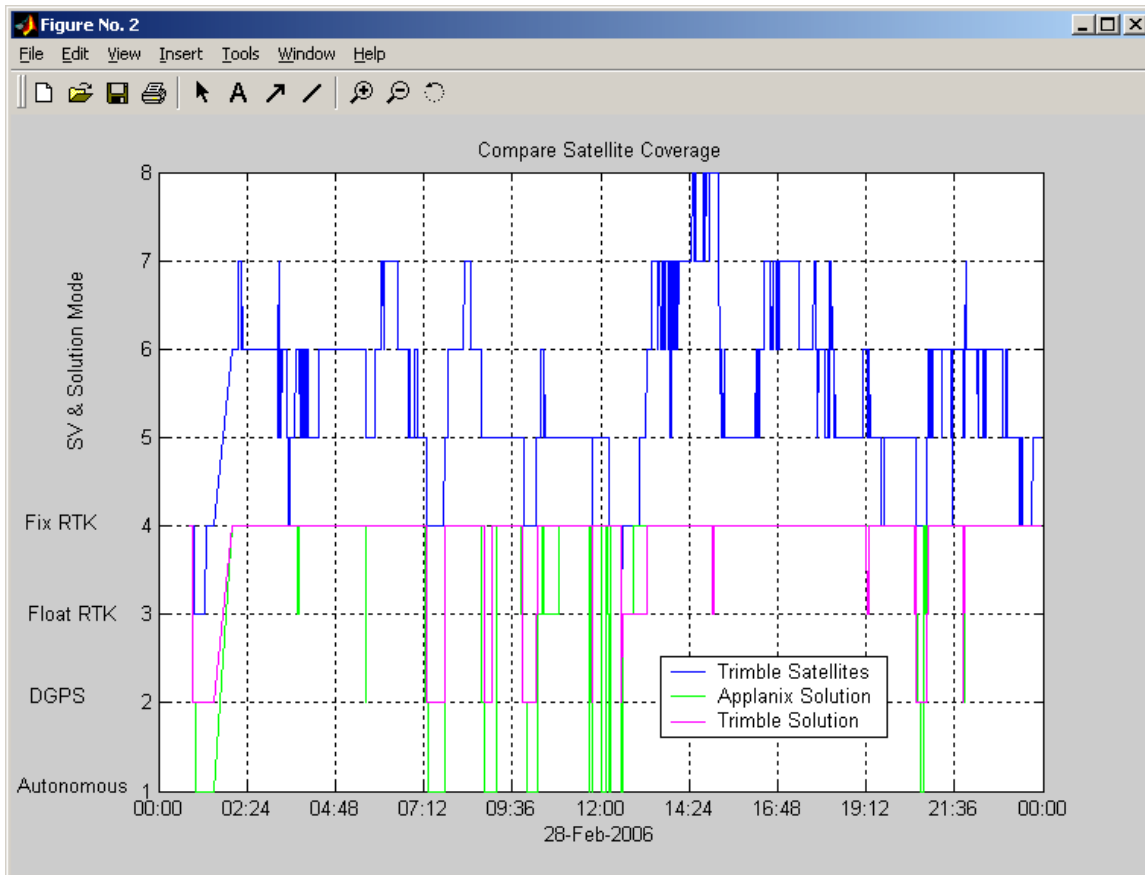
Figure No. 2

File Edit View Insert Tools Window Help

Compare Satellite Coverage

SV & Solution Mode

8
7
6
5
Fix RTK 4
Float RTK 3
DGPS 2
Autonomous 1

00:00 02:24 04:48 07:12 09:36 12:00 14:24 16:48 19:12 21:36 00:00
28-Feb-2006

Trimble Satellites
Applanix Solution
Trimble Solution